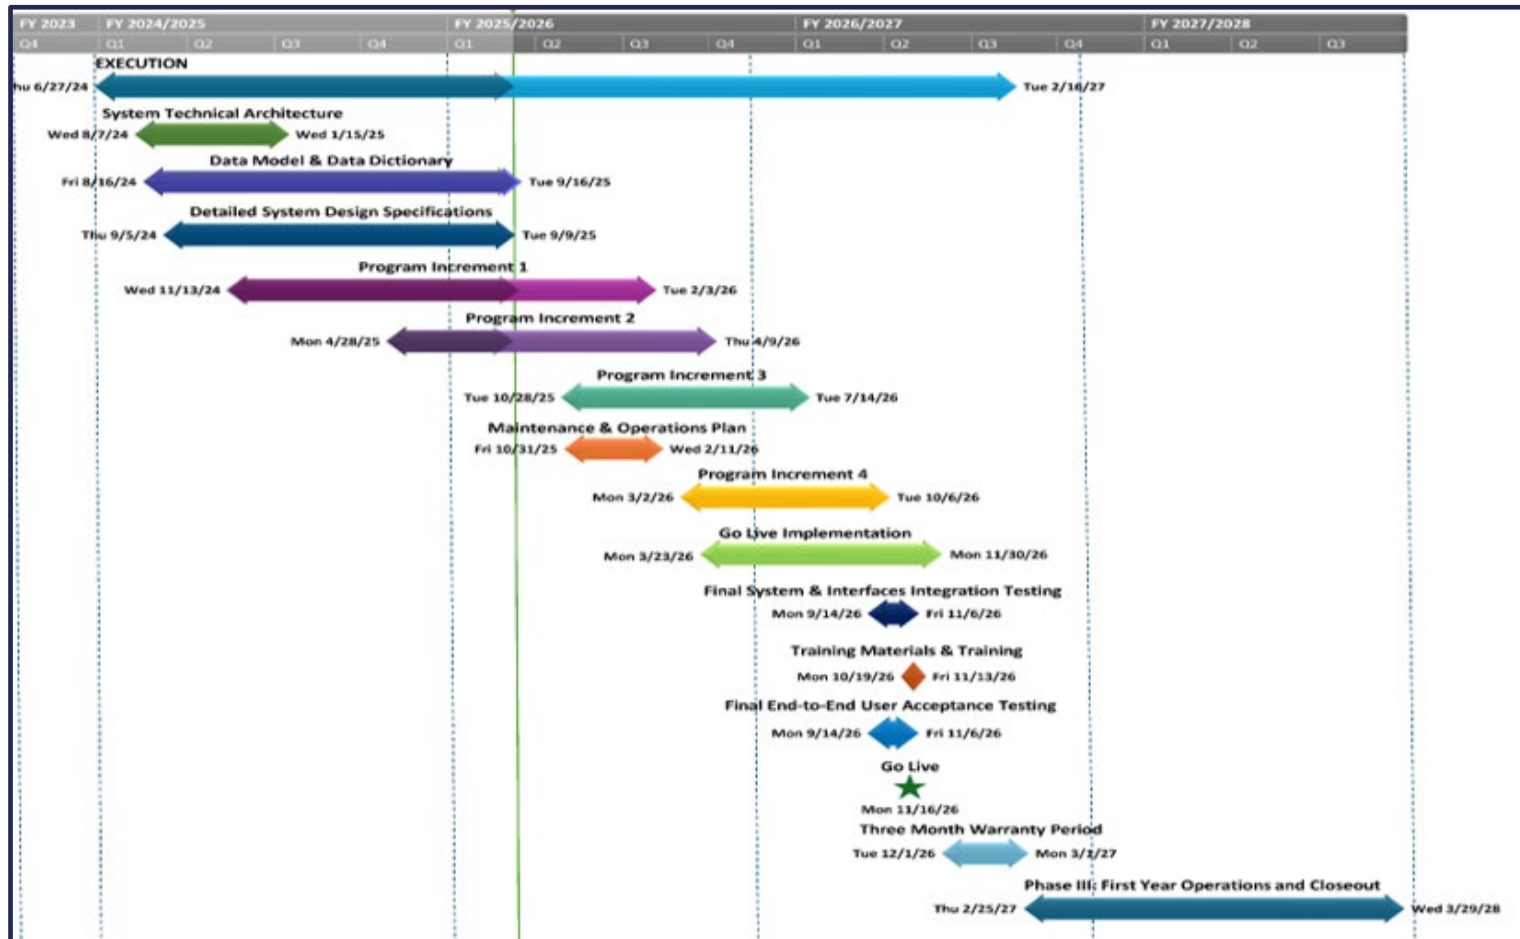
FY 2023 | FY 2024/2025 | FY 2025/2026 | FY 2026/2027 | FY 2027/2028
Q4 | Q1 | Q2 | Q3 | Q4 | Q1 | Q2 | Q3 | Q4 | Q1 | Q2 | Q3 | Q4 | Q1 | Q2 | Q3

EXECUTION
hu 6/27/24 Tue 2/16/27

System Technical Architecture
Wed 8/7/24 Wed 1/15/25

Data Model & Data Dictionary
Fri 8/16/24 Tue 9/16/25

Detailed System Design Specifications
Thu 9/5/24 Tue 9/9/25

Program Increment 1
Wed 11/13/24 Tue 2/3/26

Program Increment 2
Mon 4/28/25 Thu 4/9/26

Program Increment 3
Tue 10/28/25 Tue 7/14/26

Maintenance & Operations Plan
Fri 10/31/25 Wed 2/11/26

Program Increment 4
Mon 3/2/26 Tue 10/6/26

Go Live Implementation
Mon 3/23/26 Mon 11/30/26

Final System & Interfaces Integration Testing
Mon 9/14/26 Fri 11/6/26

Training Materials & Training
Mon 10/19/26 Fri 11/13/26

Final End-to-End User Acceptance Testing
Mon 9/14/26 Fri 11/6/26

Go Live
Mon 11/16/26

Three Month Warranty Period
Tue 12/1/26 Mon 3/1/27

Phase III: First Year Operations and Closeout
Thu 2/25/27 Wed 3/29/28